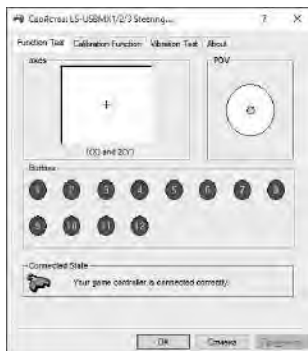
CapActrasi LS-USBMX1/2/3 Steering...

?

X

Function Test

Calibration Function

Vibration Test

About

axes

+

(X) and Z(Y)

POV

Buttons

1

2

3

4

5

6

7

8

9

10

11

12

Connected State

Your game controller is connected correctly.

OK

Cancel

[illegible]